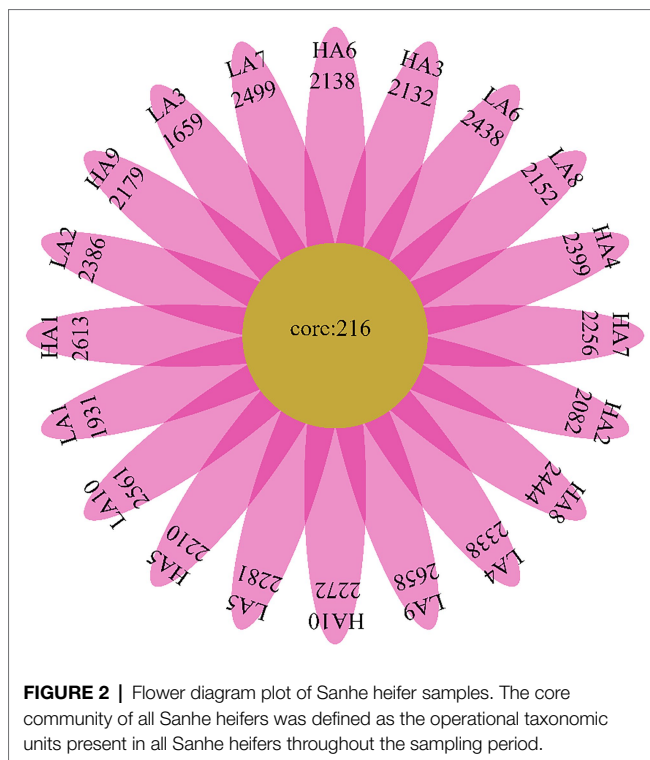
HA6
2138

HA3
2132

LA6
2438

LA8
2152

HA4
2399

HA7
2256

HA2
2082

HA8
2444

LA4
2338

LA9
2658

HA10
2272

LA5
2281

HA5
2210

LA10
2561

LA1
1931

HA1
2613

LA2
2386

HA9
2179

LA3
1659

LA7
2499

core:216

**FIGURE 2 |** Flower diagram plot of Sanhe heifer samples. The core community of all Sanhe heifers was defined as the operational taxonomic units present in all Sanhe heifers throughout the sampling period.